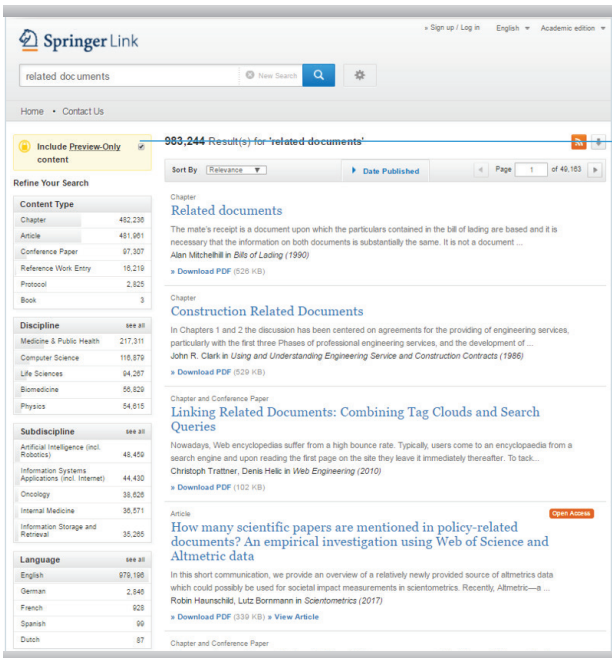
Springer Link

» Sign up / Log in English Academic edition

related documents New Search

Home • Contact Us

Include Preview-Only content

983,244 Result(s) for 'related documents'

Refine Your Search

Sort By Relevance Date Published Page 1 of 49,163

| Content Type | |
|---|---|
| Chapter | 482,236 |
| Article | 481,961 |
| Conference Paper | 97,307 |
| Reference Work Entry | 16,219 |
| Protocol | 2,825 |
| Book | 3 |

| Discipline | see all |
|---|---|
| Medicine & Public Health | 217,311 |
| Computer Science | 116,879 |
| Life Sciences | 94,267 |
| Biomedicine | 56,829 |
| Physics | 54,615 |

| Subdiscipline | see all |
|---|---|
| Artificial Intelligence (incl. Robotics) | 48,459 |
| Information Systems Applications (incl. Internet) | 44,430 |
| Oncology | 38,626 |
| Internal Medicine | 36,571 |
| Information Storage and Retrieval | 35,265 |

| Language | see all |
|---|---|
| English | 979,196 |
| German | 2,846 |
| French | 928 |
| Spanish | 99 |
| Dutch | 87 |

Chapter
Related documents
The mate's receipt is a document upon which the particulars contained in the bill of lading are based and it is necessary that the information on both documents is substantially the same. It is not a document ...
Alan Mitchelhill in Bills of Lading (1990)
» Download PDF (526 KB)

Chapter
Construction Related Documents
In Chapters 1 and 2 the discussion has been centered on agreements for the providing of engineering services, particularly with the first three Phases of professional engineering services, and the development of ...
John R. Clark in Using and Understanding Engineering Service and Construction Contracts (1986)
» Download PDF (529 KB)

Chapter and Conference Paper
Linking Related Documents: Combining Tag Clouds and Search Queries
Nowadays, Web encyclopedias suffer from a high bounce rate. Typically, users come to an encyclopaedia from a search engine and upon reading the first page on the site they leave it immediately thereafter. To tack...
Christoph Trattner, Denis Helic in Web Engineering (2010)
» Download PDF (102 KB)

Article Open Access
How many scientific papers are mentioned in policy-related documents? An empirical investigation using Web of Science and Altmetric data
In this short communication, we provide an overview of a relatively newly provided source of altmetrics data which could possibly be used for societal impact measurements in scientometrics. Recently, Altmetric—a ...
Robin Haunschild, Lutz Bornmann in Scientometrics (2017)
» Download PDF (339 KB) » View Article

Chapter and Conference Paper